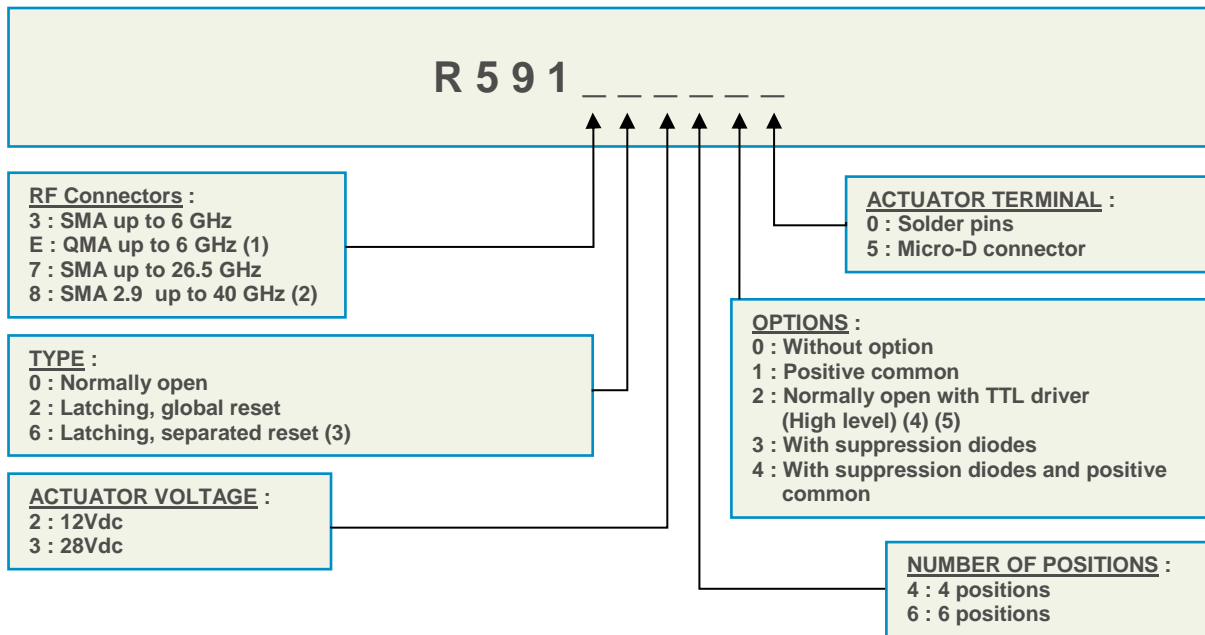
R 5 9 1 _ _ _ _ _ _

RF Connectors :
3 : SMA up to 6 GHz
E : QMA up to 6 GHz (1)
7 : SMA up to 26.5 GHz
8 : SMA 2.9 up to 40 GHz (2)

TYPE :
0 : Normally open
2 : Latching, global reset
6 : Latching, separated reset (3)

ACTUATOR VOLTAGE :
2 : 12Vdc
3 : 28Vdc

ACTUATOR TERMINAL :
0 : Solder pins
5 : Micro-D connector

OPTIONS :
0 : Without option
1 : Positive common
2 : Normally open with TTL driver (High level) (4) (5)
3 : With suppression diodes
4 : With suppression diodes and positive common

NUMBER OF POSITIONS :
4 : 4 positions
6 : 6 positions